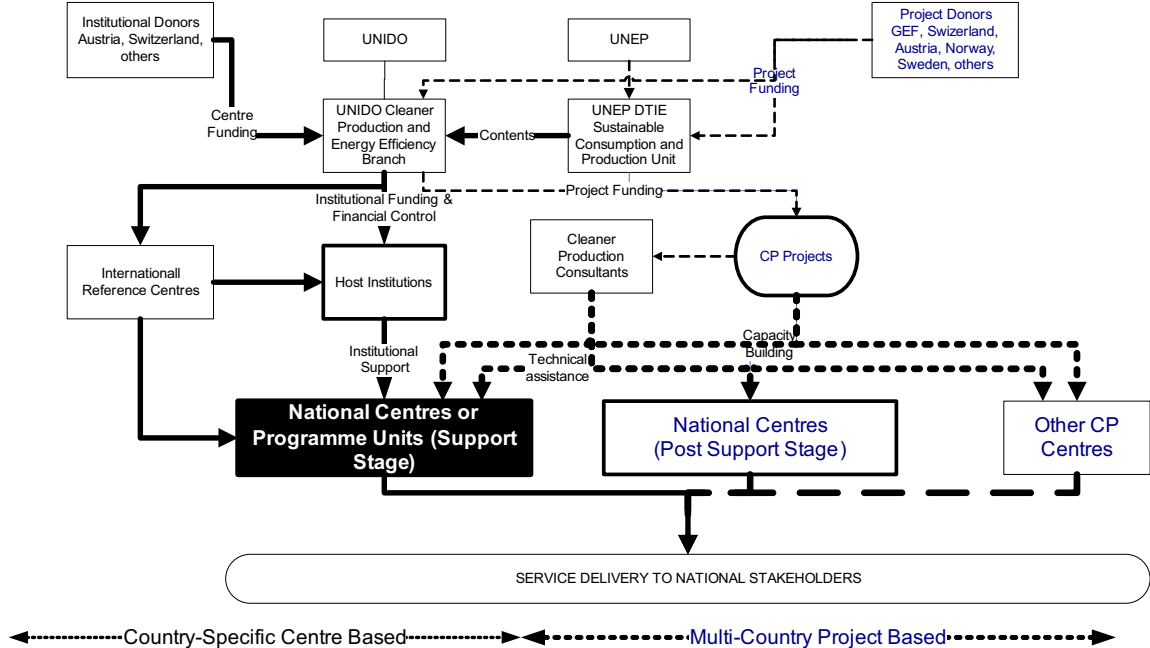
Institutional Donors Austria, Switzerland, others

UNIDO

UNEP

Project Donors GEF, Swizerland, Austria, Norway, Sweden, others

Project Funding

Centre Funding

UNIDO Cleaner Production and Energy Efficiency Branch

Contents

UNEP DTIE Sustainable Consumption and Production Unit

Project Funding

Institutional Funding & Financial Control

Cleaner Production Consultants

CP Projects

Internationall Reference Centres

Host Institutions

Institutional Support

Technical assistance

Capacity Building

National Centres or Programme Units (Support Stage)

National Centres (Post Support Stage )

Other CP Centres

SERVICE DELIVERY TO NATIONAL STAKEHOLDERS

Country-Specific Centre Based

Multi-Country Project Based